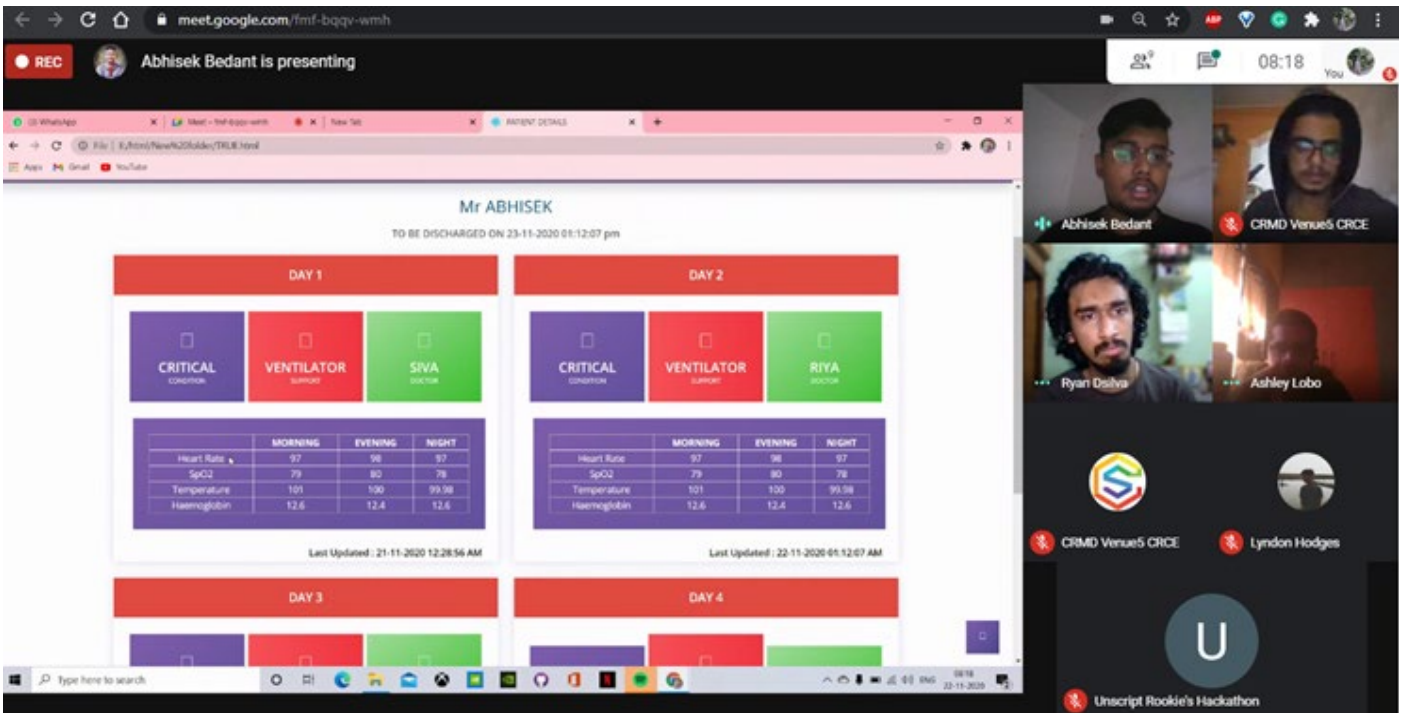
meet.google.com/fmf-bqqv-wmh

REC

Abhisek Bedant is presenting

9

08:18

You

(3) WhatsApp
Meet - fmf-bqqv-wmh
New Tab
PATIENT DETAILS

File | E:/html/New%20folder/TRUE.html

Apps Gmail YouTube

Mr ABHISEK

TO BE DISCHARGED ON 23-11-2020 01:12:07 pm

DAY 1

CRITICAL
CONDITION

VENTILATOR
SUPPORT

SIVA
DOCTOR

| | MORNING | EVENING | NIGHT |
|---|---|---|---|
| Heart Rate | 97 | 98 | 97 |
| SpO2 | 79 | 80 | 78 |
| Temperature | 101 | 100 | 99.98 |
| Haemoglobin | 12.6 | 12.4 | 12.6 |

Last Updated : 21-11-2020 12:28:56 AM

DAY 2

CRITICAL
CONDITION

VENTILATOR
SUPPORT

RIYA
DOCTOR

| | MORNING | EVENING | NIGHT |
|---|---|---|---|
| Heart Rate | 97 | 98 | 97 |
| SpO2 | 79 | 80 | 78 |
| Temperature | 101 | 100 | 99.98 |
| Haemoglobin | 12.6 | 12.4 | 12.6 |

Last Updated : 22-11-2020 01:12:07 AM

DAY 3

DAY 4

Type here to search

ENG 08:18 22-11-2020

Abhisek Bedant

CRMD Venue5 CRCE

Ryan Dsilva

Ashley Lobo

CRMD Venue5 CRCE

Lyndon Hodges

U

Unscript Rookie's Hackathon